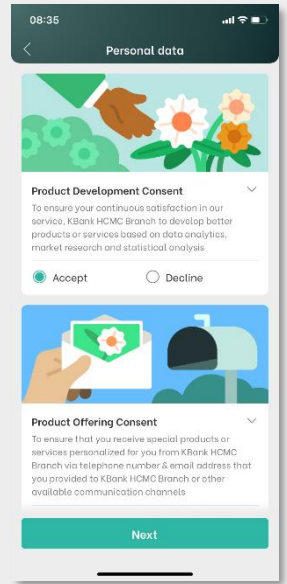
08:35

Personal data

Product Development Consent

To ensure your continuous satisfaction in our service, KBank HCMC Branch to develop better products or services based on data analytics, market research and statistical analysis

Accept

Decline

Product Offering Consent

To ensure that you receive special products or services personalized for you from KBank HCMC Branch via telephone number & email address that you provided to KBank HCMC Branch or other available communication channels

Next